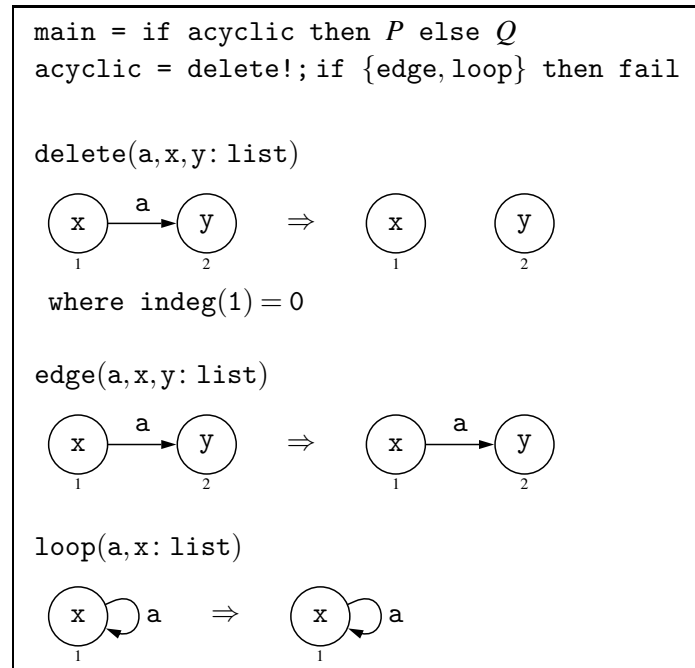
main = if acyclic then $P$ else $Q$
acyclic = delete!; if {edge, loop} then fail

delete(a, x, y: list)

x a y 1 2 $\Rightarrow$ x y 1 2

where indeg(1) = 0

edge(a, x, y: list)

x a y 1 2 $\Rightarrow$ x a y 1 2

loop(a, x: list)

x a 1 $\Rightarrow$ x a 1